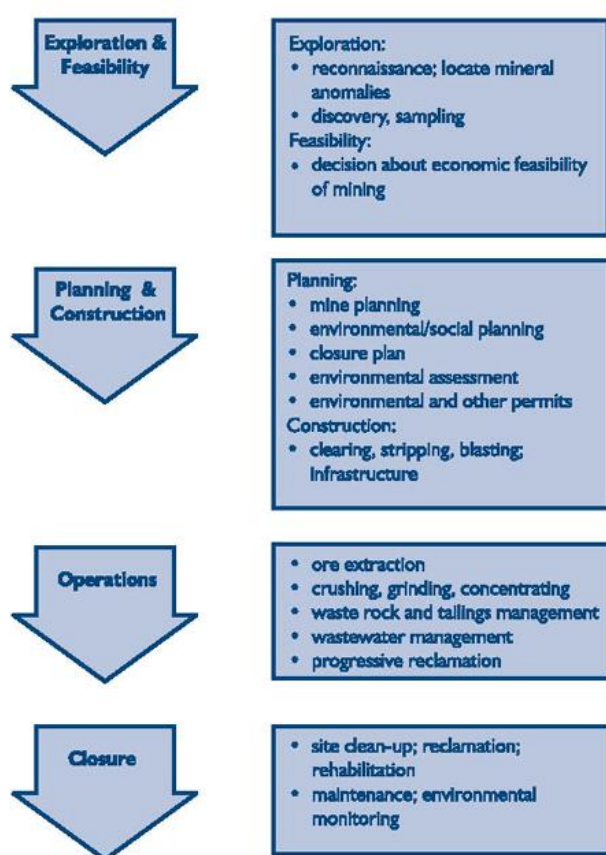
Exploration & Feasibility

Exploration:
• reconnaissance; locate mineral anomalies
• discovery, sampling
Feasibility:
• decision about economic feasibility of mining

Planning & Construction

Planning:
• mine planning
• environmental/social planning
• closure plan
• environmental assessment
• environmental and other permits
Construction:
• clearing, stripping, blasting; infrastructure

Operations

• ore extraction
• crushing, grinding, concentrating
• waste rock and tailings management
• wastewater management
• progressive reclamation

Closure

• site clean-up; reclamation; rehabilitation
• maintenance; environmental monitoring